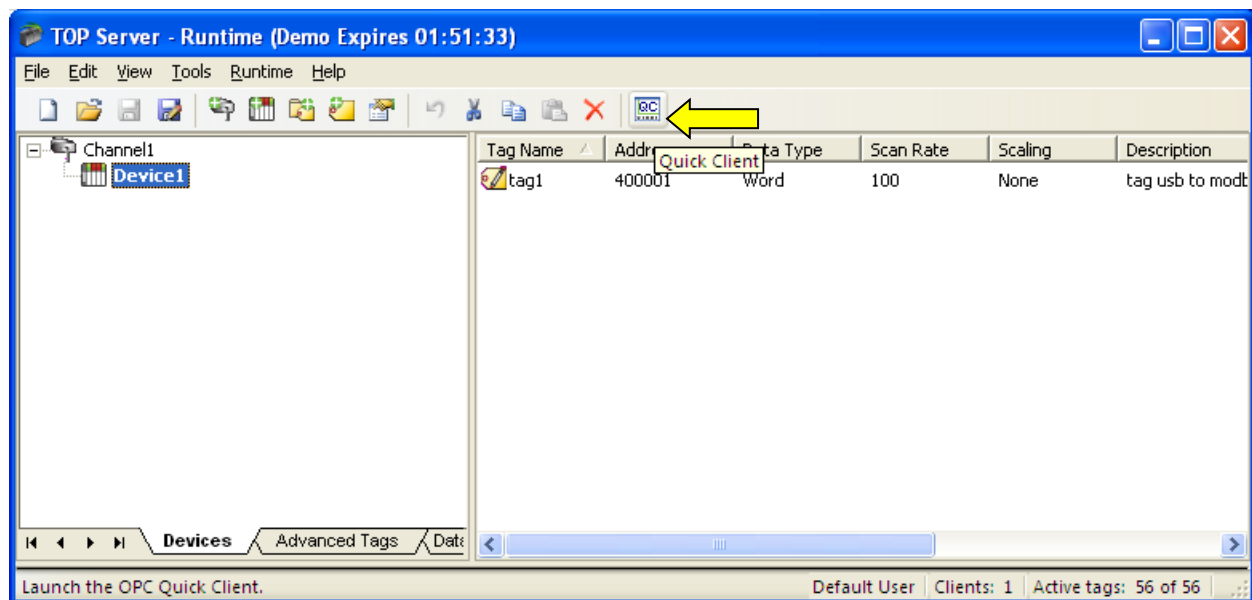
TOP Server - Runtime (Demo Expires 01:51:33)

File Edit View Tools Runtime Help

QC

Channel1
Device1

| Tag Name | Addr | ta Type | Scan Rate | Scaling | Description |
|---|---|---|---|---|---|
| tag1 | 400001 | Word | 100 | None | tag usb to modb |

Quick Client

Devices Advanced Tags Dat

Launch the OPC Quick Client. Default User Clients: 1 Active tags: 56 of 56